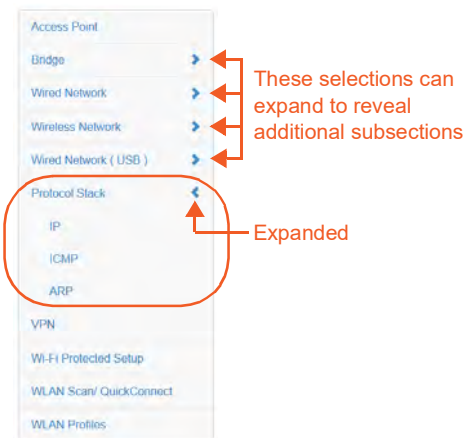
Access Point
Bridge
Wired Network
Wireless Network
Wired Network ( USB )
Protocol Stack
IP
ICMP
ARP
VPN
Wi-Fi Protected Setup
WLAN Scan/ QuickConnect
WLAN Profiles

These selections can expand to reveal additional subsections

Expanded